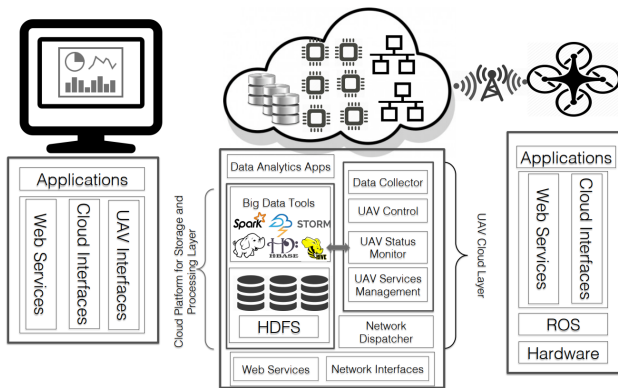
Applications

Web Services

Cloud Interfaces

UAV Interfaces

Cloud Platform for Storage and Processing Layer

Data Analytics Apps

Big Data Tools

Spark

STORM

HBASE

HIVE

HDFS

Data Collector

UAV Control

UAV Status Monitor

UAV Services Management

Network Dispatcher

Web Services

Network Interfaces

UAV Cloud Layer

Applications

Web Services

Cloud Interfaces

ROS

Hardware